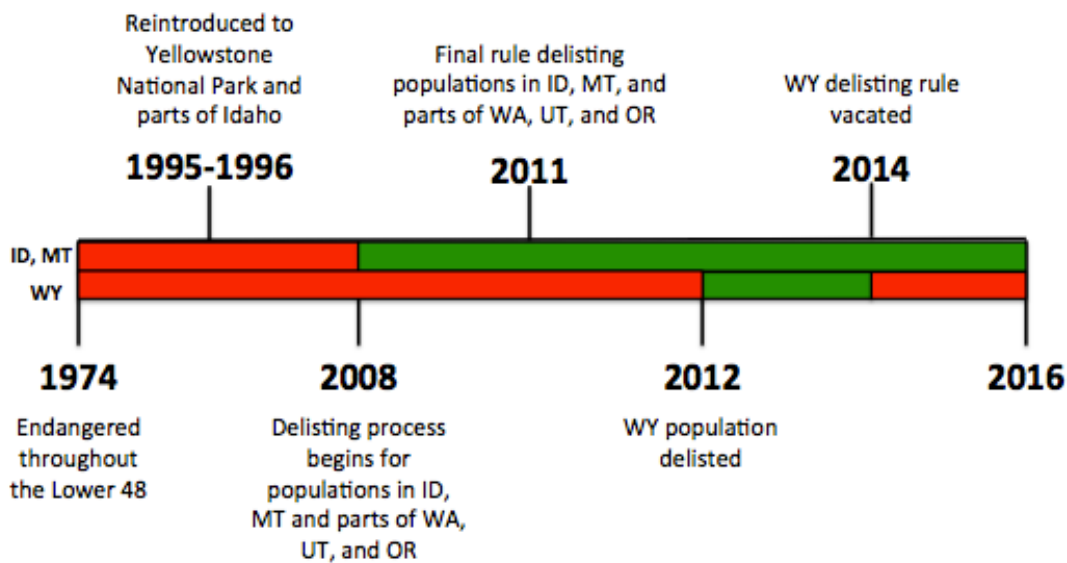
Reintroduced to Yellowstone National Park and parts of Idaho

1995-1996

Final rule delisting populations in ID, MT, and parts of WA, UT, and OR

2011

WY delisting rule vacated

2014

ID, MT

WY

1974

Endangered throughout the Lower 48

2008

Delisting process begins for populations in ID, MT and parts of WA, UT, and OR

2012

WY population delisted

2016